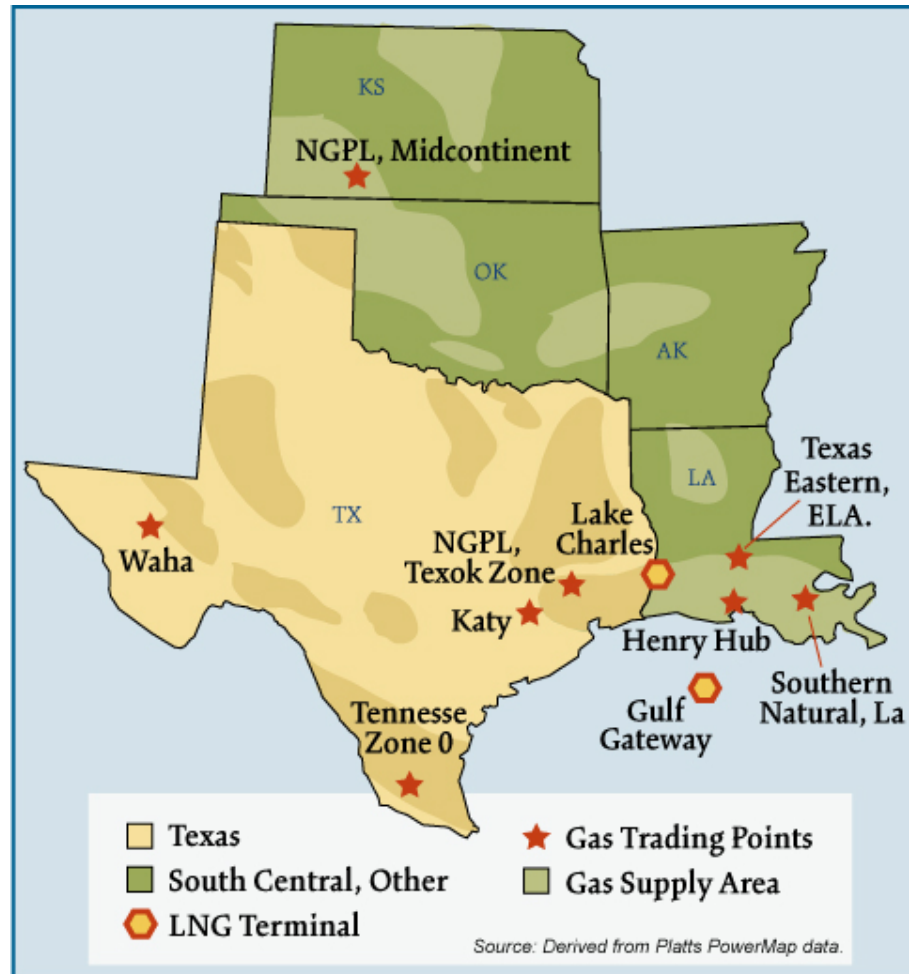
KS

NGPL, Midcontinent

OK

AK

LA

TX

Texas Eastern, ELA.

Lake Charles

NGPL, Texok Zone

Waha

Katy

Henry Hub

Southern Natural, La

Gulf Gateway

Tennesse Zone 0

Texas

South Central, Other

LNG Terminal

Gas Trading Points

Gas Supply Area

Source: Derived from Platts PowerMap data.